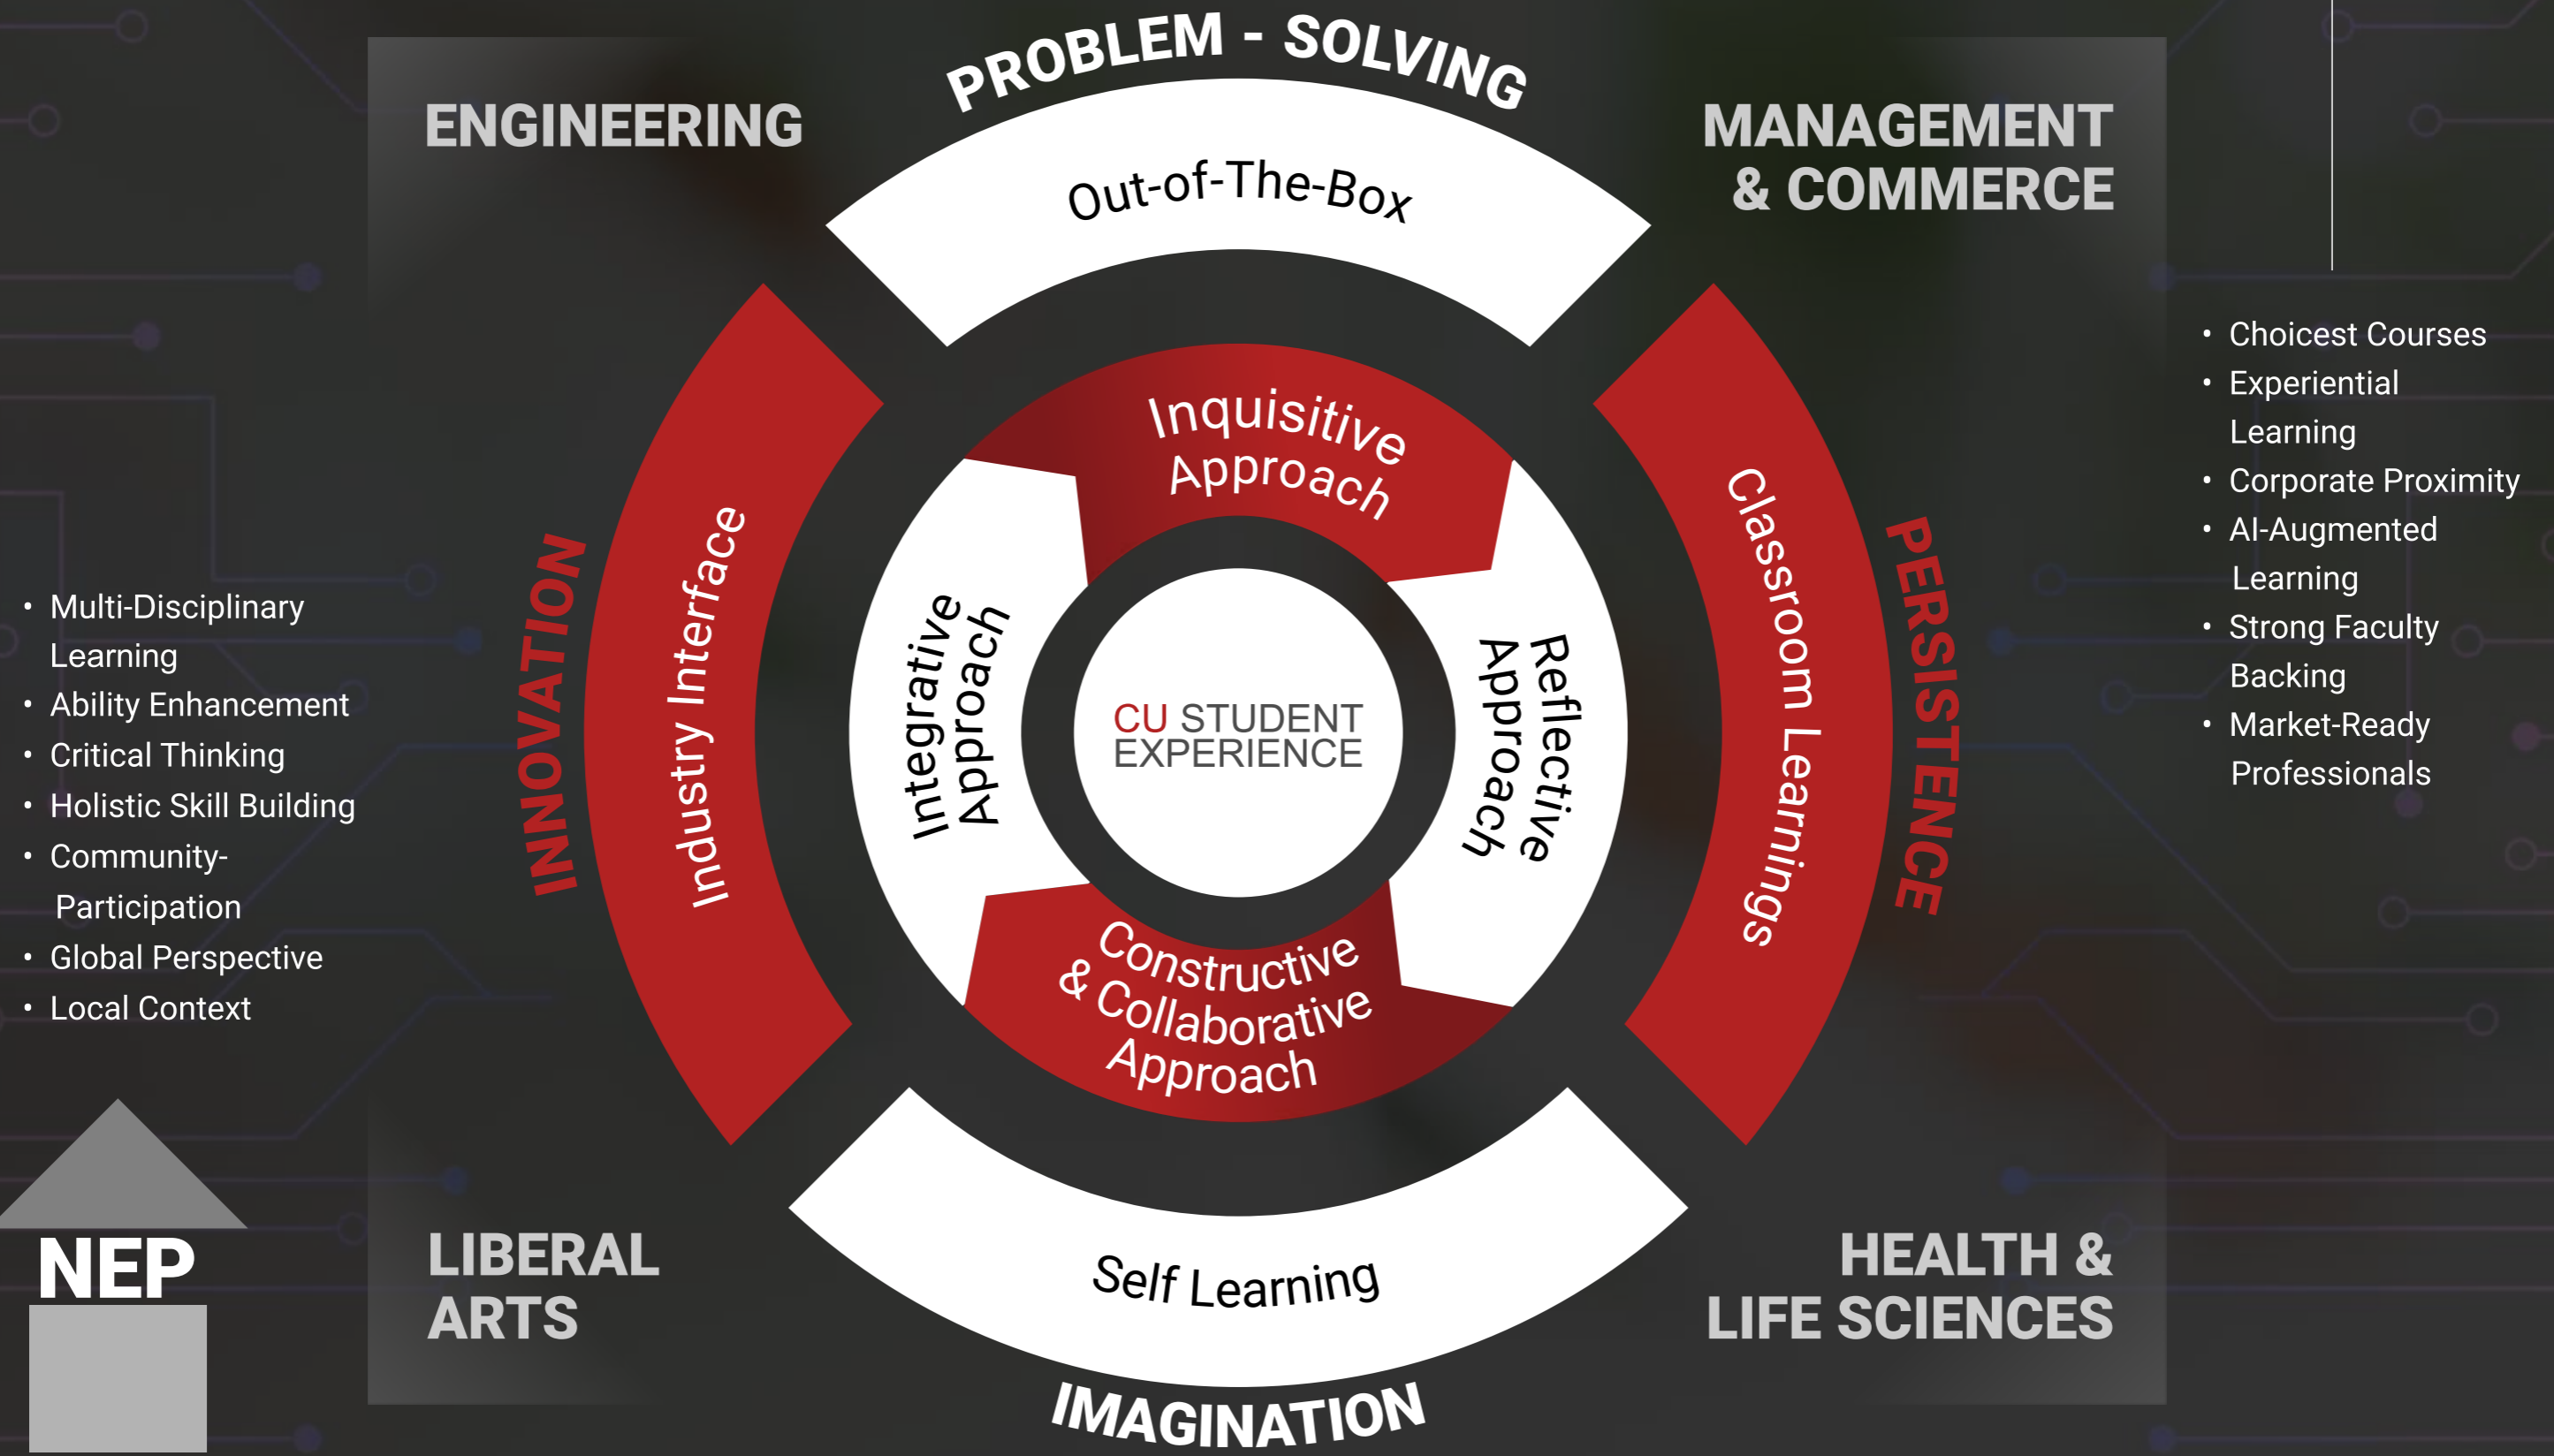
PROBLEM - SOLVING

ENGINEERING

MANAGEMENT & COMMERCE

Out-of-The-Box

- Choicest Courses
- Experiential Learning
- Corporate Proximity
- AI-Augmented Learning
- Strong Faculty Backing
- Market-Ready Professionals

Inquisitive Approach

Industry Interface

INNOVATION

Classroom Learnings

PERSISTENCE

- Multi-Disciplinary Learning
- Ability Enhancement
- Critical Thinking
- Holistic Skill Building
- Community-Participation
- Global Perspective
- Local Context

Integrative Approach

CU STUDENT EXPERIENCE

Reflective Approach

Constructive & Collaborative Approach

NEP

LIBERAL ARTS

Self Learning

HEALTH & LIFE SCIENCES

IMAGINATION